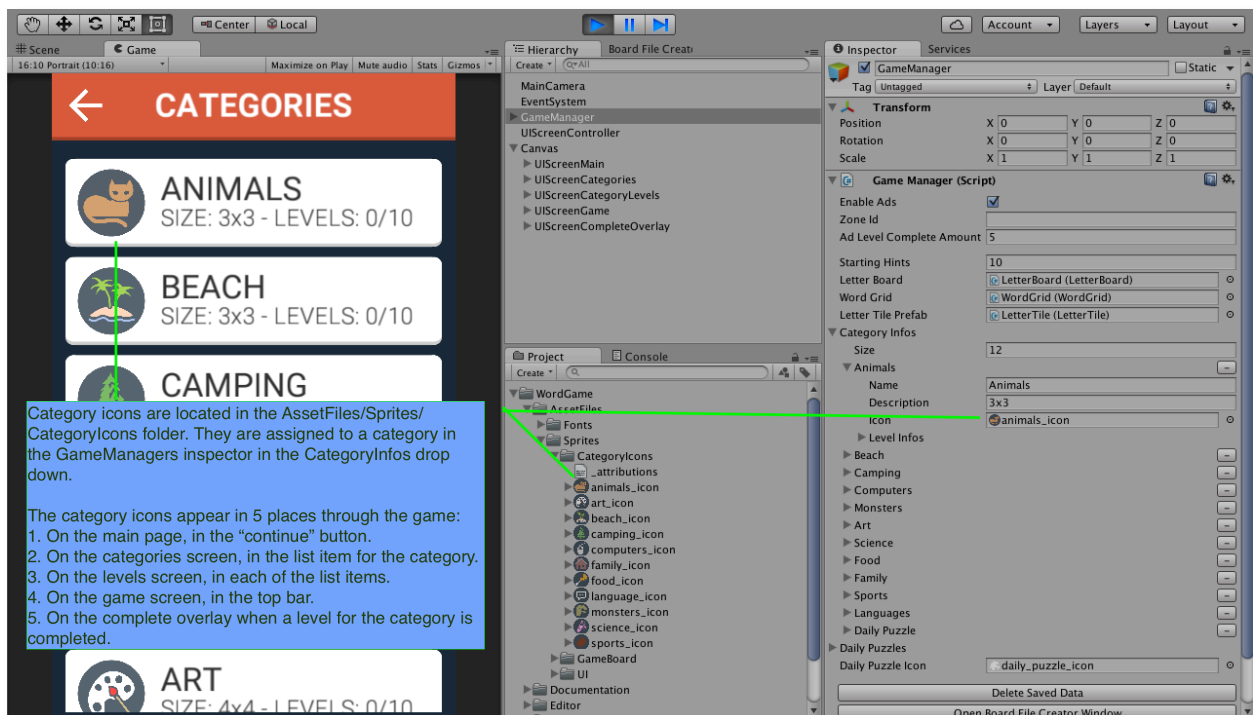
Center Local

Account Layers Layout

Scene Game

16:10 Portrait (10:16) Maximize on Play Mute audio Stats Gizmos

← CATEGORIES

ANIMALS
SIZE: 3x3 - LEVELS: 0/10

BEACH
SIZE: 3x3 - LEVELS: 0/10

CAMPING

Category icons are located in the AssetFiles/Sprites/CategoryIcons folder. They are assigned to a category in the GameManagers inspector in the CategoryInfos drop down.

The category icons appear in 5 places through the game:
1. On the main page, in the "continue" button.
2. On the categories screen, in the list item for the category.
3. On the levels screen, in each of the list items.
4. On the game screen, in the top bar.
5. On the complete overlay when a level for the category is completed.

ART
SIZE: 4x4 - LEVELS: 0/10

Hierarchy Board File Creat
Create All
MainCamera
EventSystem
GameManager
UIScreenController
Canvas
UIScreenMain
UIScreenCategories
UIScreenCategoryLevels
UIScreenGame
UIScreenCompleteOverlay

Project Console
Create
WordGame
AssetFiles
Fonts
Sprites
CategoryIcons
_attributions
animals_icon
art_icon
beach_icon
camping_icon
computers_icon
family_icon
food_icon
language_icon
monsters_icon
science_icon
sports_icon
GameBoard
UI
Documentation
Editor

Inspector Services
GameManager Static
Tag Untagged Layer Default
Transform
Position X 0 Y 0 Z 0
Rotation X 0 Y 0 Z 0
Scale X 1 Y 1 Z 1
Game Manager (Script)
Enable Ads
Zone Id
Ad Level Complete Amount 5
Starting Hints 10
Letter Board LetterBoard (LetterBoard)
Word Grid WordGrid (WordGrid)
Letter Tile Prefab LetterTile (LetterTile)
Category Infos
Size 12
Animals
Name Animals
Description 3x3
Icon animals_icon
Level Infos
Beach
Camping
Computers
Monsters
Art
Science
Food
Family
Sports
Languages
Daily Puzzle
Daily Puzzles
Daily Puzzle Icon daily_puzzle_icon
Delete Saved Data
Open Board File Creator Window